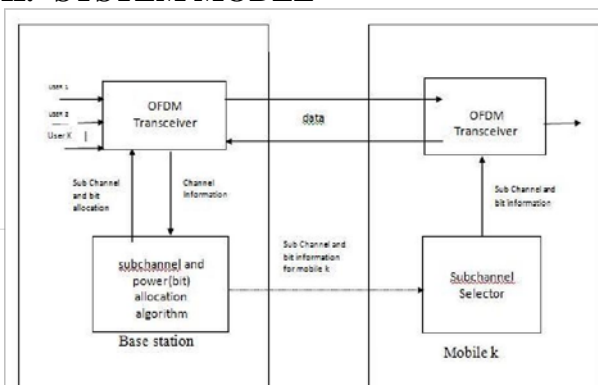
II. SYSTEM MODEL

User 1
User 2
User K

OFDM Transceiver

data

OFDM Transceiver

Sub Channel and bit allocation

Channel information

Sub Channel and bit information

subchannel and power(bit) allocation algorithm

Sub Channel and bit information for mobile k

Subchannel Selector

Base station

Mobile k